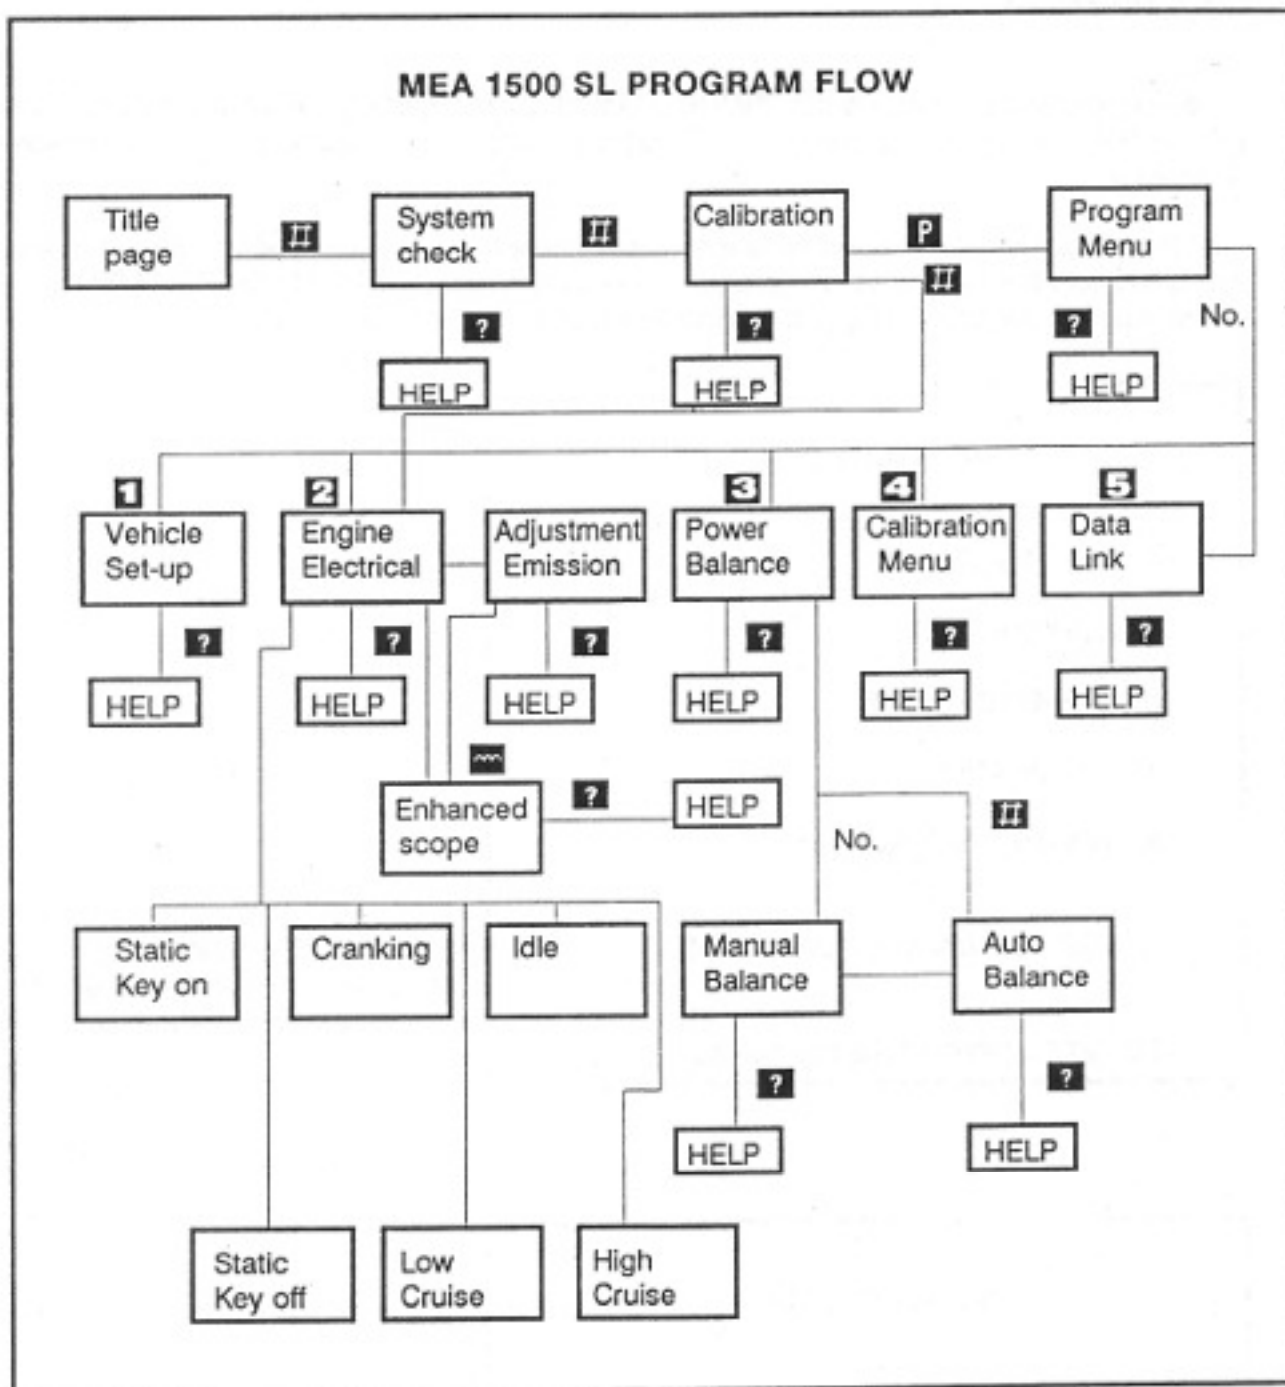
MEA 1500 SL PROGRAM FLOW

Title page

System check

?

HELP

Calibration

?

HELP

P

Program Menu

?

HELP

No.

1

Vehicle Set-up

?

HELP

2

Engine Electrical

?

HELP

Adjustment Emission

?

HELP

3

Power Balance

?

HELP

4

Calibration Menu

?

HELP

5

Data Link

?

HELP

Enhanced scope

?

HELP

No.

Static Key on

Cranking

Idle

Manual Balance

?

HELP

Auto Balance

?

HELP

Static Key off

Low Cruise

High Cruise